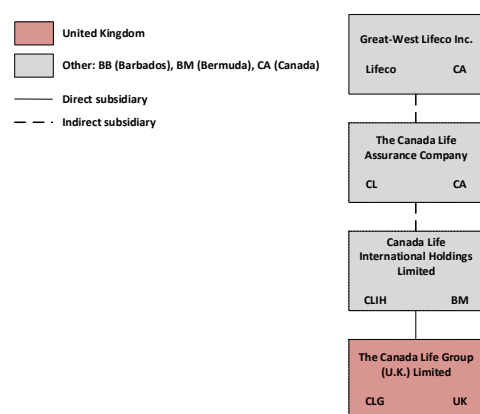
United Kingdom

Other: BB (Barbados), BM (Bermuda), CA (Canada)

Direct subsidiary

Indirect subsidiary

Great-West Lifeco Inc.

Lifeco CA

The Canada Life Assurance Company

CL CA

Canada Life International Holdings Limited

CLIH BM

The Canada Life Group (U.K.) Limited

CLG UK